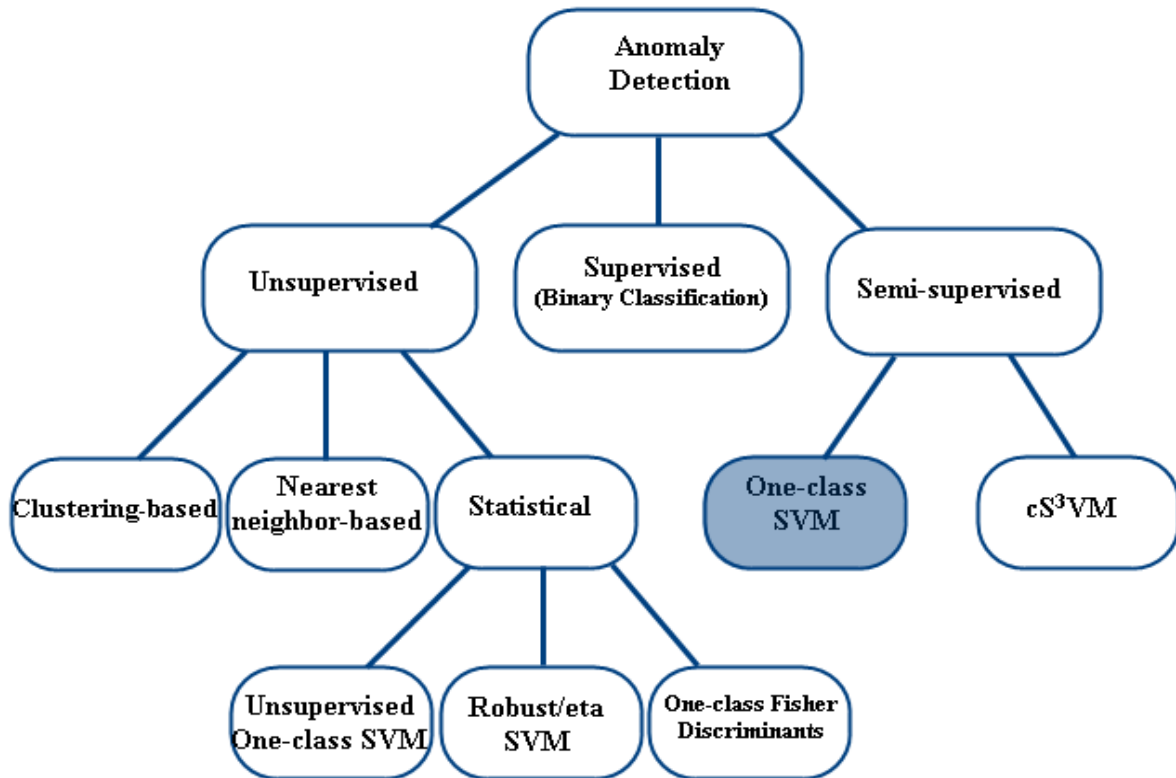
Anomaly Detection

Unsupervised

Supervised (Binary Classification)

Semi-supervised

Clustering-based

Nearest neighbor-based

Statistical

One-class SVM

c$S^3$VM

Unsupervised One-class SVM

Robust/eta SVM

One-class Fisher Discriminants